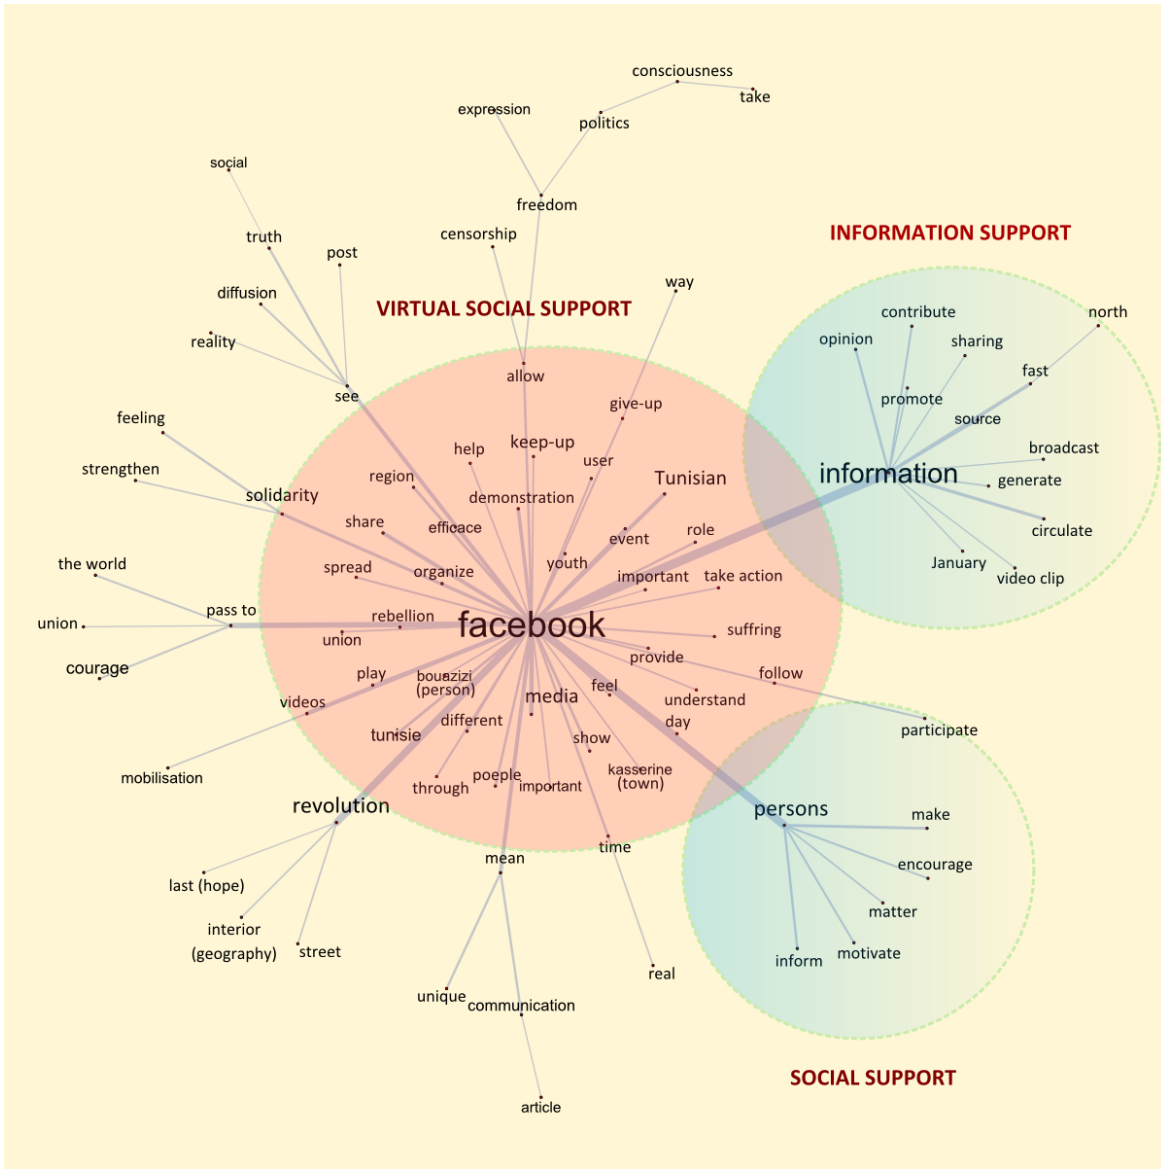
consciousness
take
expression
politics
freedom
social
truth
post
censorship
INFORMATION SUPPORT
diffusion
VIRTUAL SOCIAL SUPPORT
way
reality
north
contribute
opinion
sharing
fast
promote
source
allow
see
give-up
feeling
help
keep-up
user
broadcast
strengthen
region
Tunisian
information
generate
solidarity
demonstration
share
efficace
role
circulate
event
spread
youth
January
organize
important
take action
video clip
the world
pass to
rebellion
union
facebook
suffring
union
provide
courage
play
follow
bouazizi (person)
feel
participate
videos
media
understand
different
day
tunisie
show
kasserine (town)
mobilisation
poeple
through
important
persons
make
revolution
time
mean
encourage
last (hope)
matter
interior (geography)
street
inform
motivate
real
unique
communication
SOCIAL SUPPORT
article